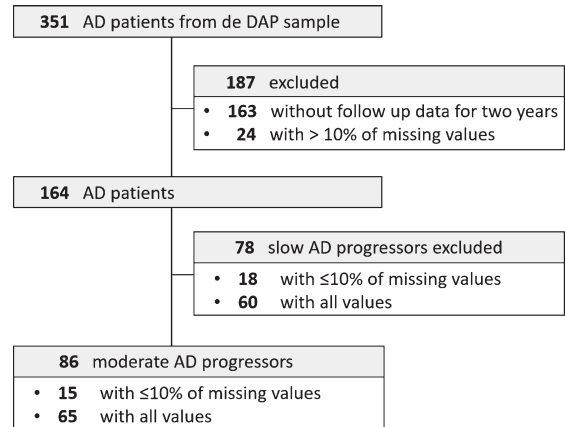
**351** AD patients from de DAP sample

**187** excluded

- **163** without follow up data for two years
- **24** with > 10% of missing values

**164** AD patients

**78** slow AD progressors excluded

- **18** with ≤10% of missing values
- **60** with all values

**86** moderate AD progressors

- **15** with ≤10% of missing values
- **65** with all values